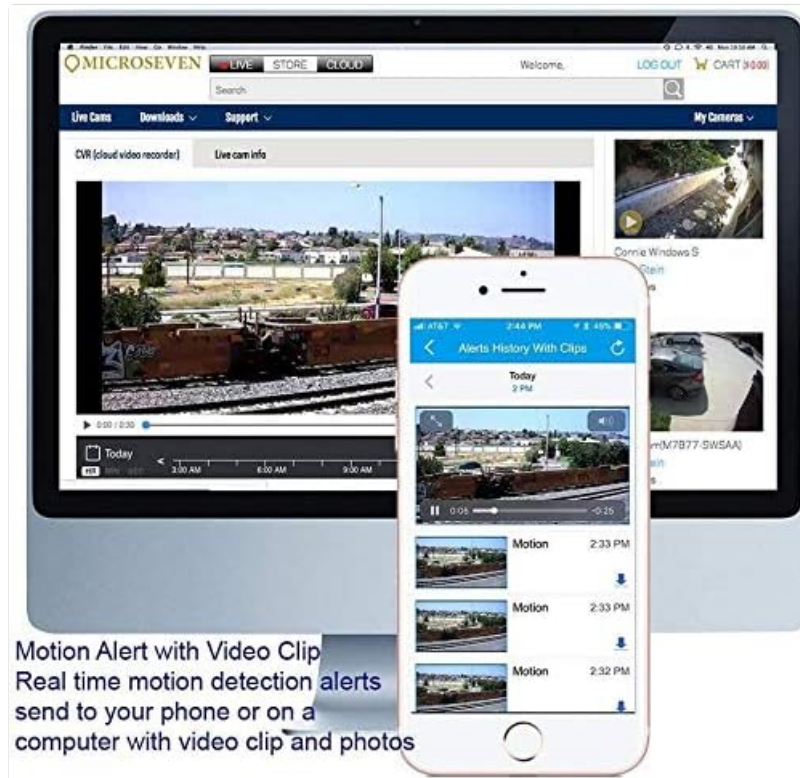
MICROSEVEN LIVE STORE CLOUD Welcome, LOG OUT CART

Search

Live Cams Downloads Support My Cameras

CVR (cloud video recorder) Live cam info

0:00 / 0:30

Today

3:00 AM 6:00 AM 9:00 AM

Connie Windows S

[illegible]

m(M7B77-SWSAA)

AT&T 2:44 PM 45%

Alerts History With Clips

Today
2 PM

0:05 -0:25

Motion 2:33 PM

Motion 2:33 PM

Motion 2:32 PM

Motion Alert with Video Clip
Real time motion detection alerts send to your phone or on a computer with video clip and photos